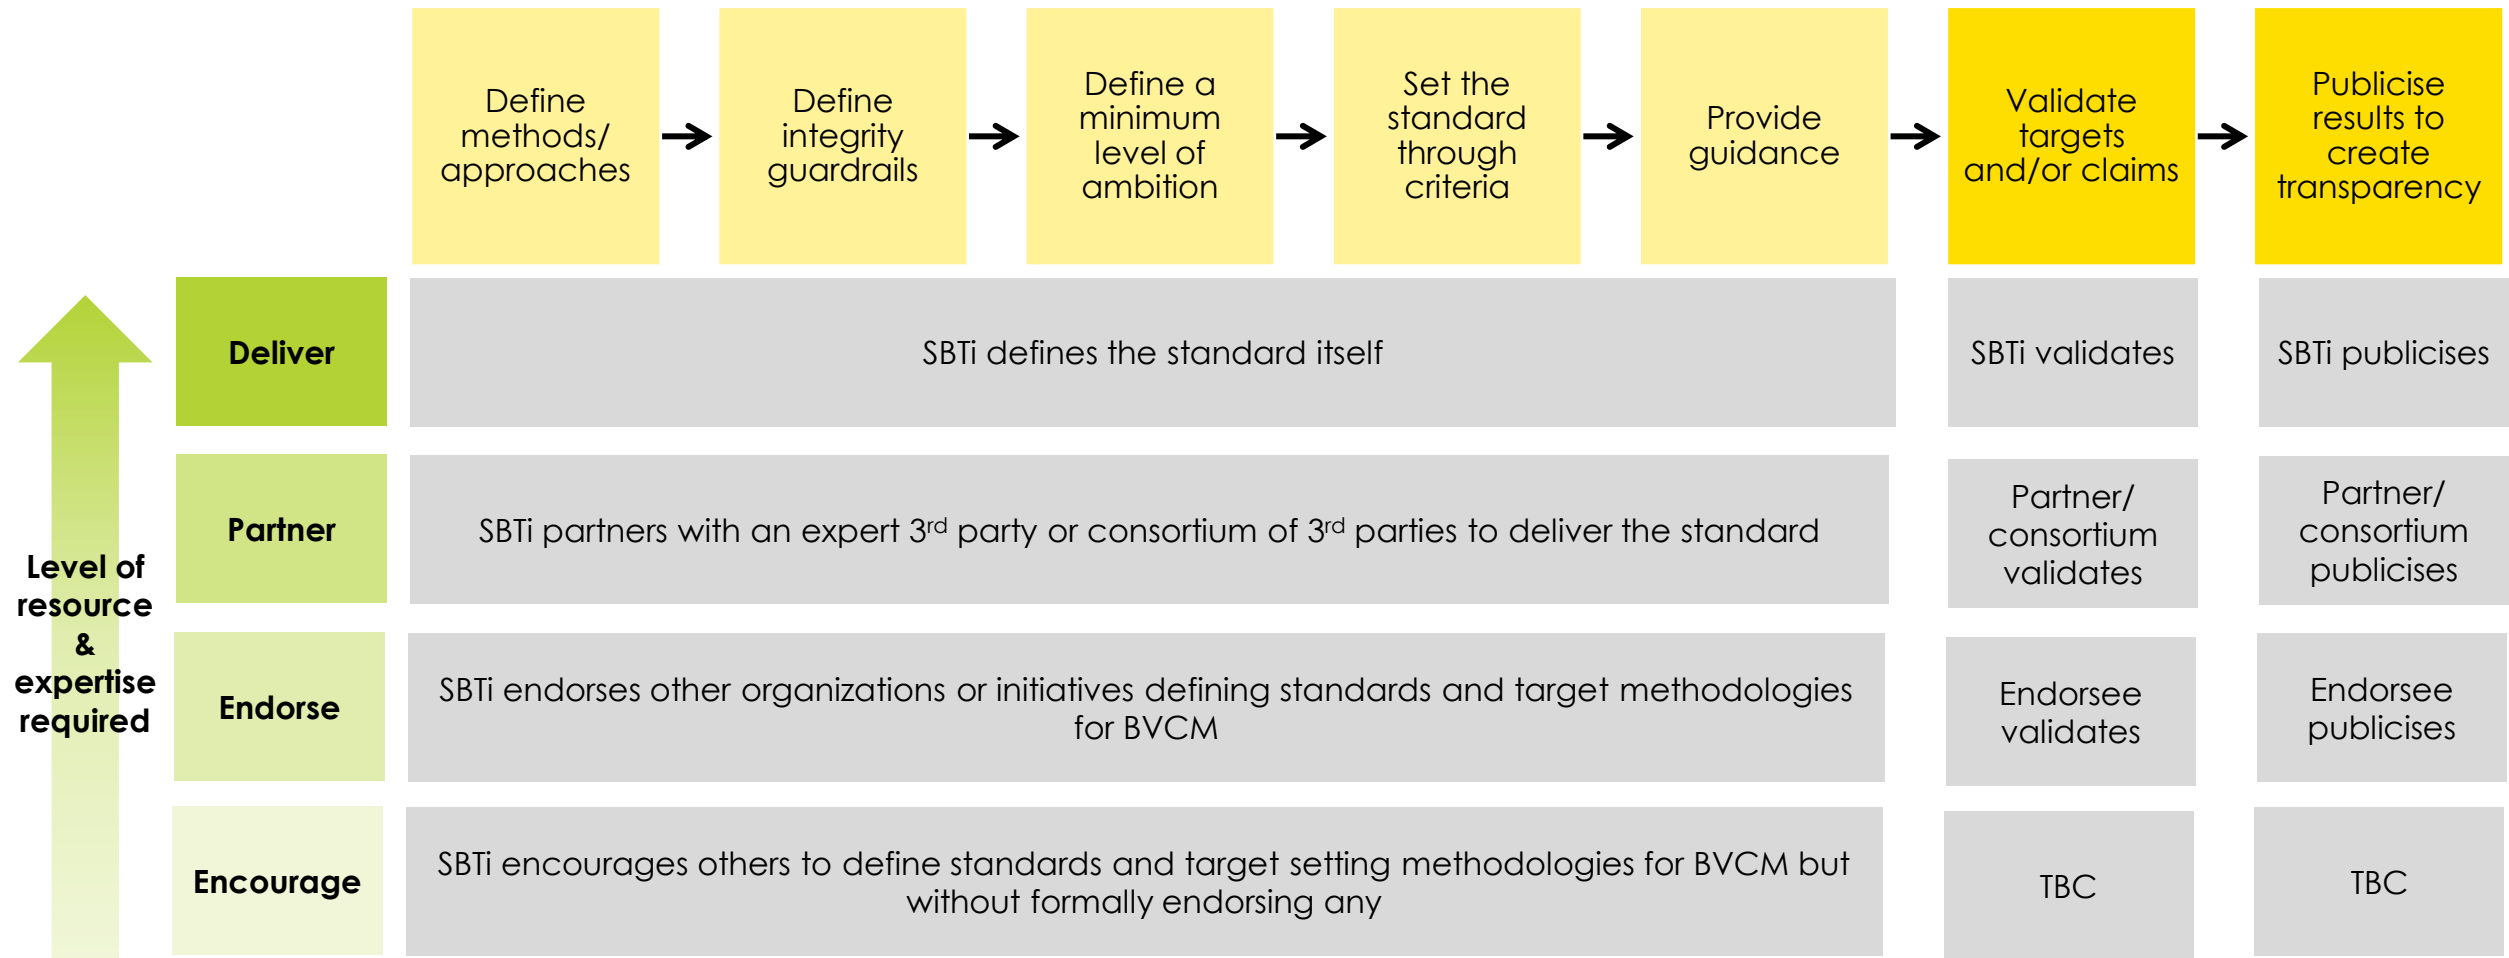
Define methods/ approaches → Define integrity guardrails → Define a minimum level of ambition → Set the standard through criteria → Provide guidance → Validate targets and/or claims → Publicise results to create transparency

Level of resource & expertise required

Deliver | SBTi defines the standard itself | SBTi validates | SBTi publicises

Partner | SBTi partners with an expert 3$^{rd}$ party or consortium of 3$^{rd}$ parties to deliver the standard | Partner/ consortium validates | Partner/ consortium publicises

Endorse | SBTi endorses other organizations or initiatives defining standards and target methodologies for BVCM | Endorsee validates | Endorsee publicises

Encourage | SBTi encourages others to define standards and target setting methodologies for BVCM but without formally endorsing any | TBC | TBC